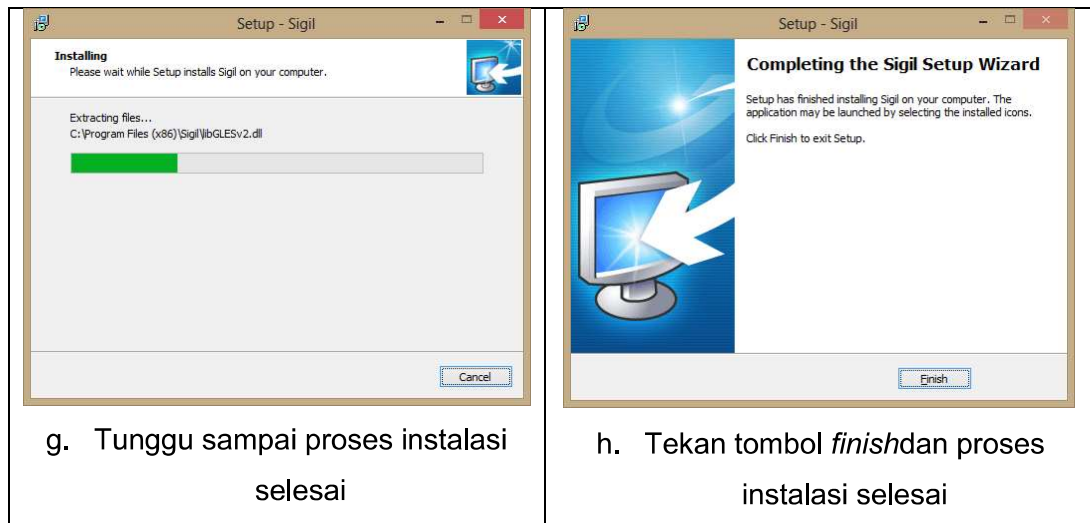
| Setup - Sigil<br><br>**Installing**<br>Please wait while Setup installs Sigil on your computer.<br><br>Extracting files...<br>C:\Program Files (x86)\Sigil\libGLESv2.dll<br><br>Cancel | Setup - Sigil<br><br>**Completing the Sigil Setup Wizard**<br><br>Setup has finished installing Sigil on your computer. The application may be launched by selecting the installed icons.<br><br>Click Finish to exit Setup.<br><br>Finish |
|---|---|
| g. Tunggu sampai proses instalasi selesai | h. Tekan tombol *finish*dan proses instalasi selesai |